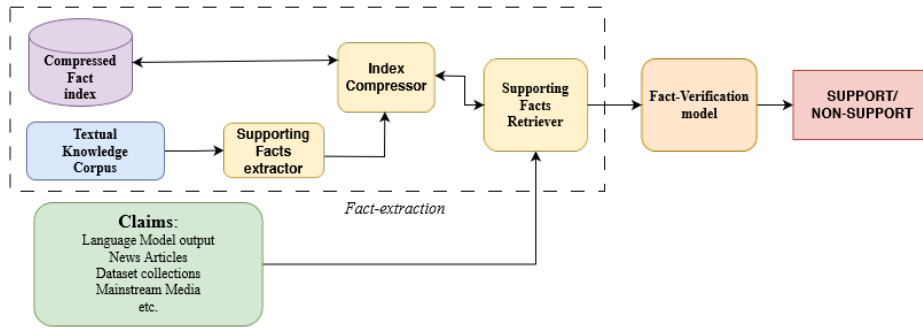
Compressed Fact index

Index Compressor

Supporting Facts Retriever

Fact-Verification model

SUPPORT/ NON-SUPPORT

Textual Knowledge Corpus

Supporting Facts extractor

Fact-extraction

Claims:
Language Model output
News Articles
Dataset collections
Mainstream Media
etc.